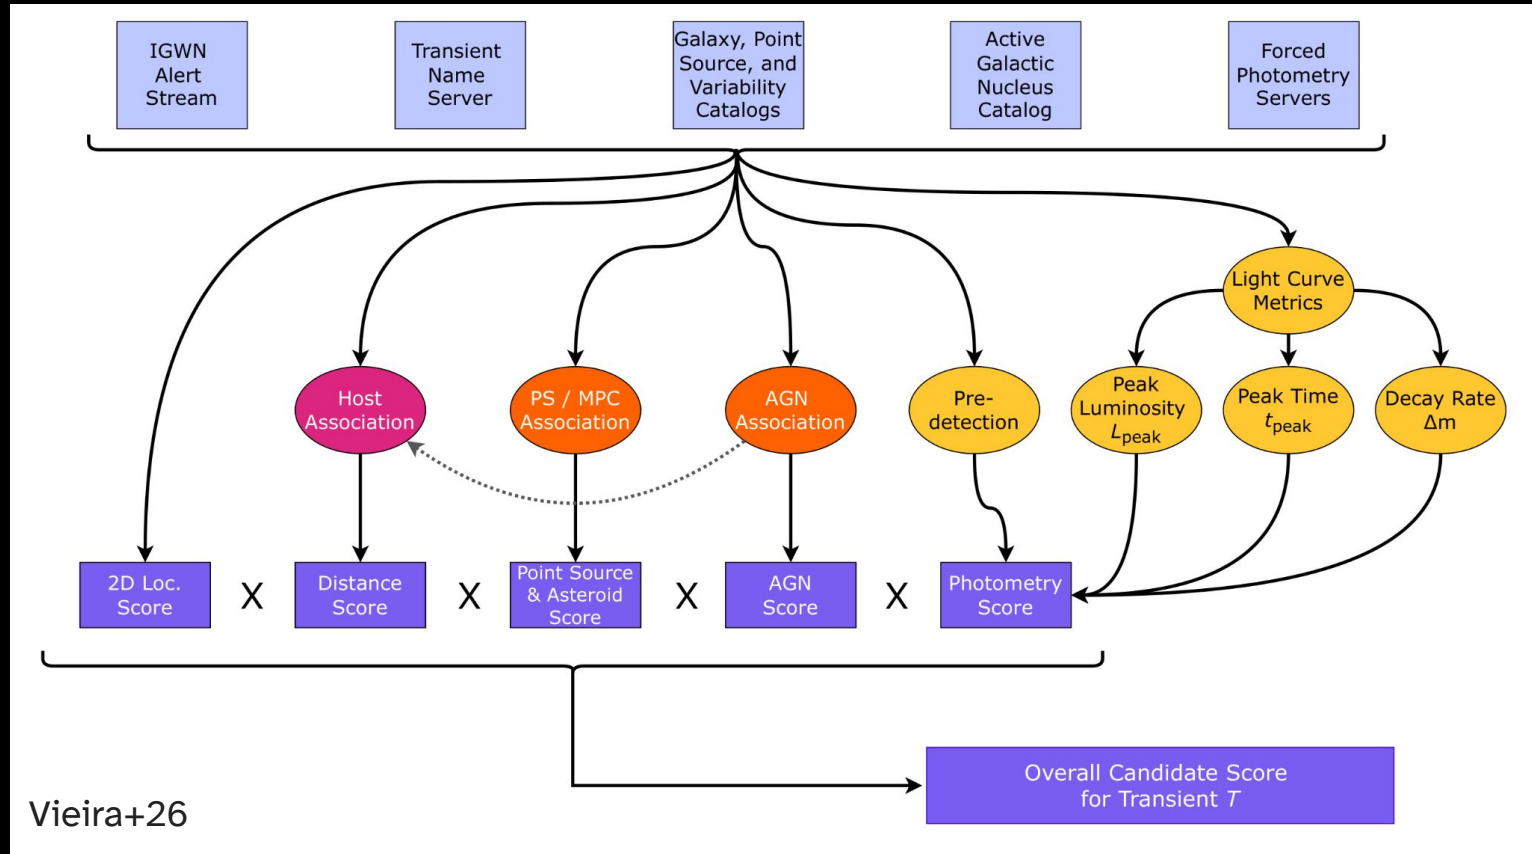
IGWN Alert Stream

Transient Name Server

Galaxy, Point Source, and Variability Catalogs

Active Galactic Nucleus Catalog

Forced Photometry Servers

Light Curve Metrics

Host Association

PS / MPC Association

AGN Association

Pre-detection

Peak Luminosity $L_{peak}$

Peak Time $t_{peak}$

Decay Rate $\Delta m$

2D Loc. Score

X

Distance Score

X

Point Source & Asteroid Score

X

AGN Score

X

Photometry Score

Overall Candidate Score for Transient $T$

Vieira+26